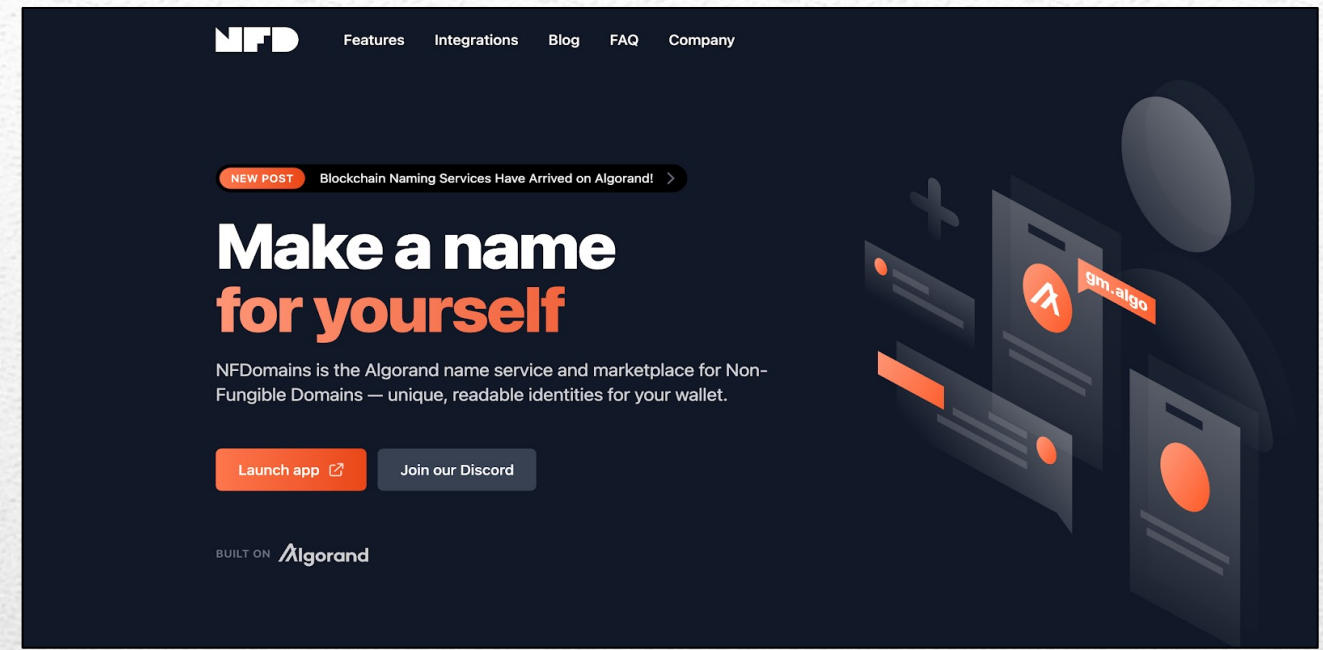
NFD

Features Integrations Blog FAQ Company

NEW POST Blockchain Naming Services Have Arrived on Algorand! >

Make a name
for yourself

NFDomains is the Algorand name service and marketplace for Non-Fungible Domains — unique, readable identities for your wallet.

Launch app

Join our Discord

BUILT ON Algorand

gm.algo